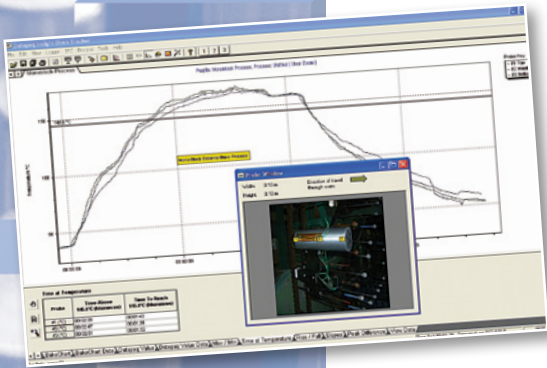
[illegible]
File Edit View Insert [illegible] Process Tools Help
Standard Process
Profile Notebook Process: Process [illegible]
Temperature °C
150
50
00:00:00
00:05:00
Time at Temperature
Probe
Time Above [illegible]
Time To Reach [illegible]
Probe 3D View
Width: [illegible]
Height: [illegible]
Direction of travel through oven
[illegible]